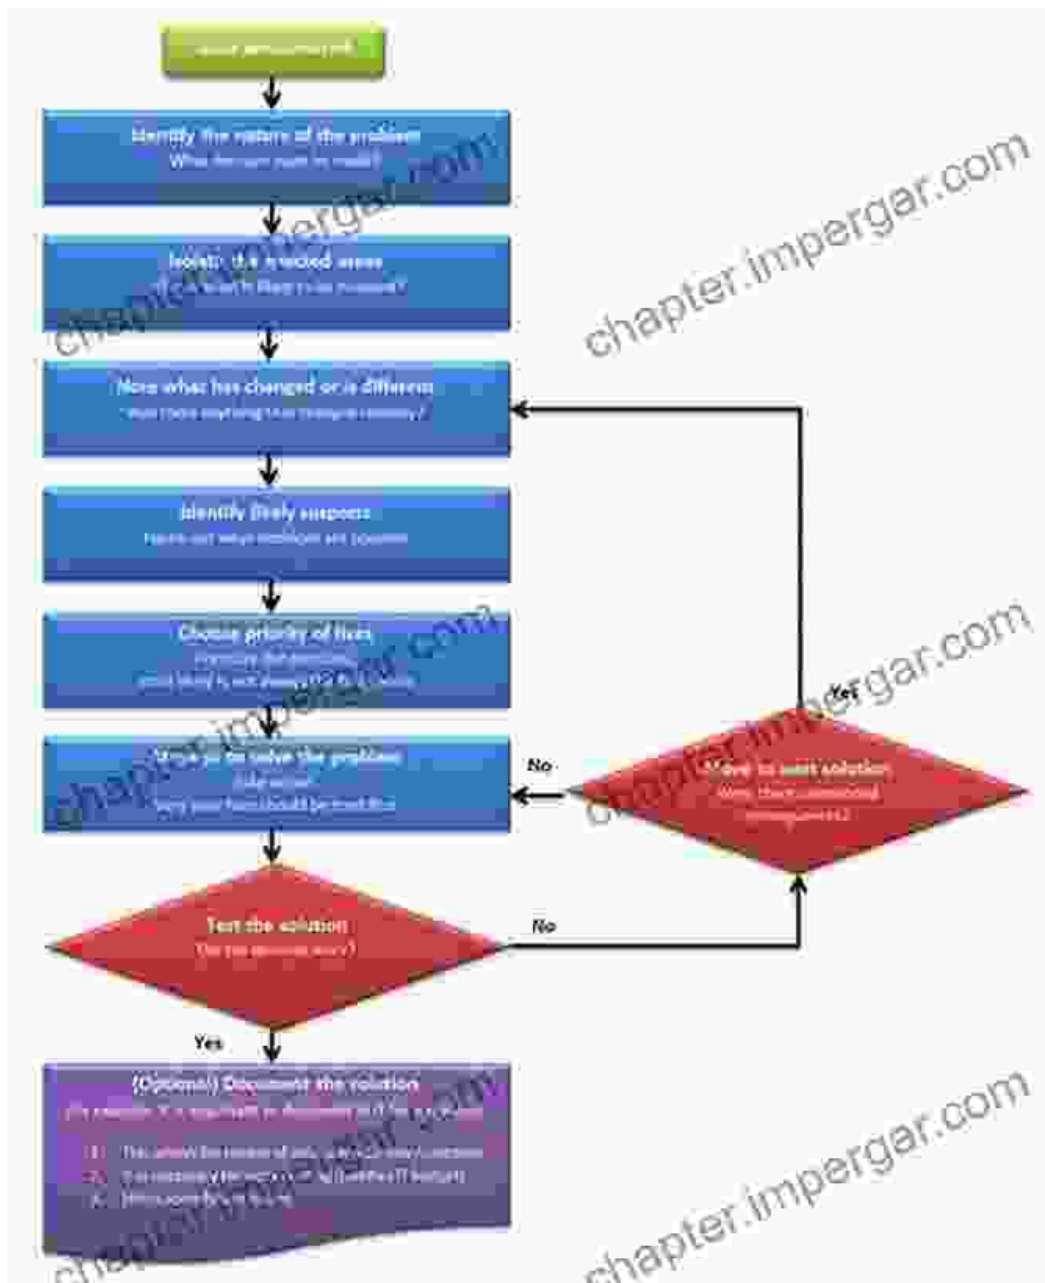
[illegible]

Identify the nature of the problem
What the user want to do?

Isolate the affected areas
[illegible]

Note what has changed or is different
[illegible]

Identify likely suspects
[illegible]

Choose priority of fixes
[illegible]
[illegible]

Steps to solve the problem
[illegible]
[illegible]

Test the solution
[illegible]

Move to next solution
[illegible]
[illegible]

Yes

No

No

Yes

(Optional) Document the solution
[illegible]

1. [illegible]
2. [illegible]
3. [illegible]

chapter.impergar.com
chapter.impergar.com
chapter.impergar.com
chapter.impergar.com
chapter.impergar.com
chapter.impergar.com
chapter.impergar.com